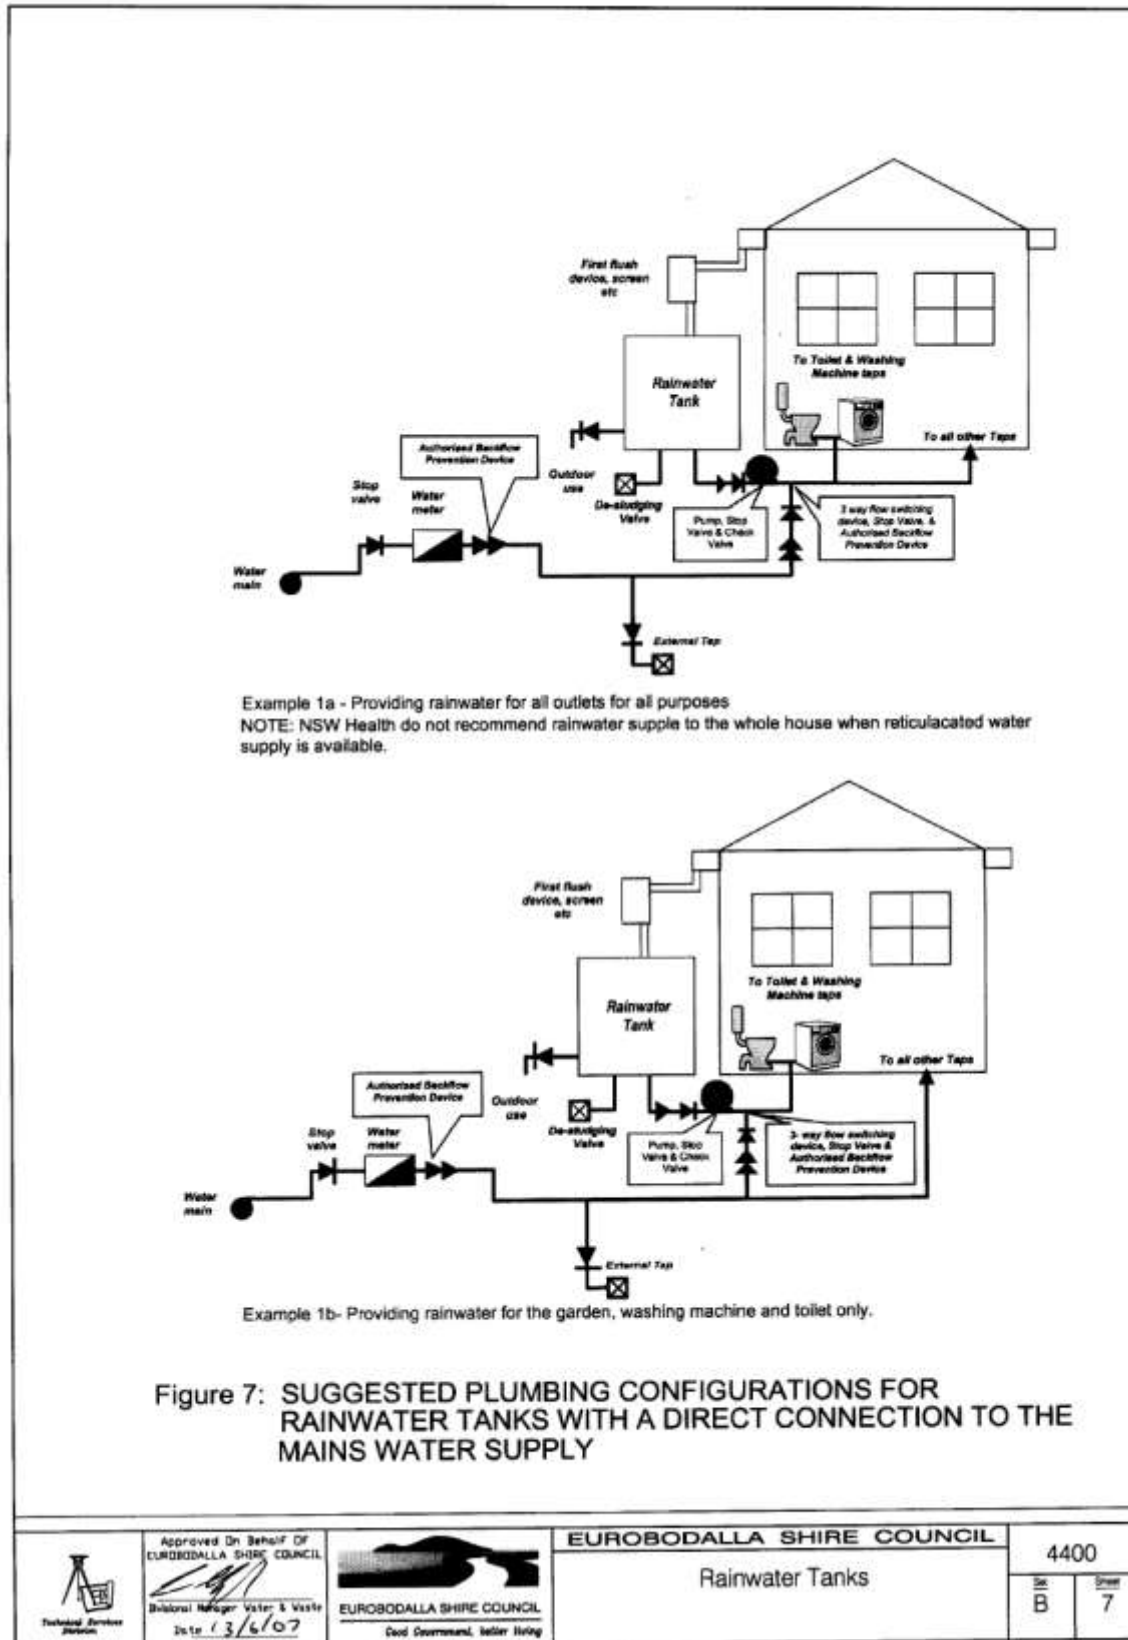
First flush device, screen etc

To Toilet & Washing Machine taps

Rainwater Tank

To all other Taps

Authorised Backflow Prevention Device

Outdoor use

Stop valve

Water meter

De-sludging Valve

Pump, Stop Valve & Check Valve

3 way flow switching device, Stop Valve, & Authorised Backflow Prevention Device

Water main

External Tap

Example 1a - Providing rainwater for all outlets for all purposes
NOTE: NSW Health do not recommend rainwater supple to the whole house when reticulacated water supply is available.

First flush device, screen etc

To Toilet & Washing Machine taps

Rainwater Tank

To all other Taps

Authorised Backflow Prevention Device

Outdoor use

Stop valve

Water meter

De-sludging Valve

Pump, Stop Valve & Check Valve

3- way flow switching device, Stop Valve & Authorised Backflow Prevention Device

Water main

External Tap

Example 1b- Providing rainwater for the garden, washing machine and toilet only.

Figure 7: SUGGESTED PLUMBING CONFIGURATIONS FOR RAINWATER TANKS WITH A DIRECT CONNECTION TO THE MAINS WATER SUPPLY

Technical Services Division

Approved On Behalf Of EUROBODALLA SHIRE COUNCIL

Divisional Manager Water & Waste

Date 13/6/07

EUROBODALLA SHIRE COUNCIL

Good Government, better living

EUROBODALLA SHIRE COUNCIL

Rainwater Tanks

4400

Sec B

Sheet 7